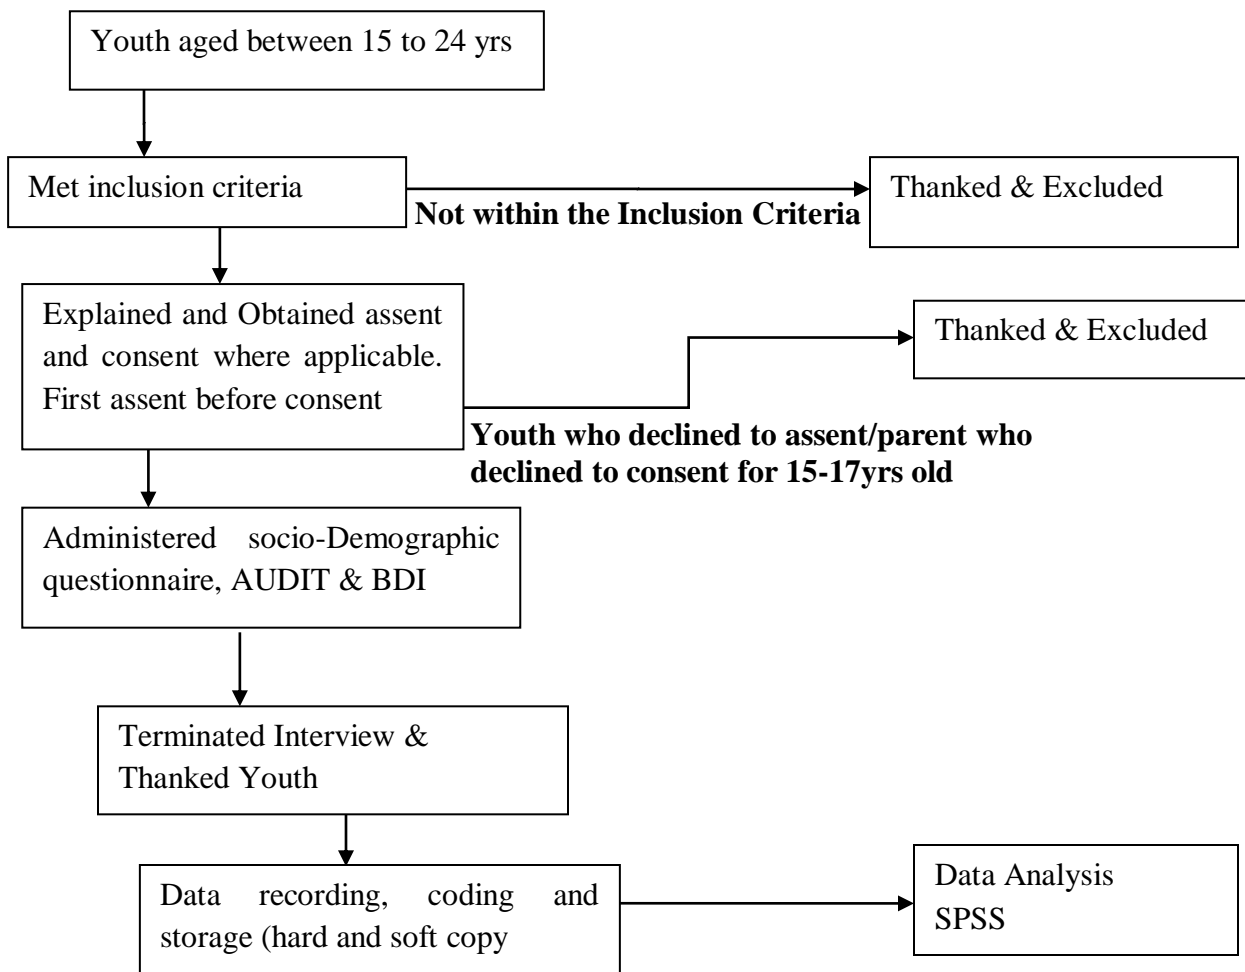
Youth aged between 15 to 24 yrs

Met inclusion criteria

Not within the Inclusion Criteria

Thanked & Excluded

Explained and Obtained assent and consent where applicable. First assent before consent

Thanked & Excluded

Youth who declined to assent/parent who declined to consent for 15-17yrs old

Administered socio-Demographic questionnaire, AUDIT & BDI

Terminated Interview & Thanked Youth

Data recording, coding and storage (hard and soft copy

Data Analysis SPSS